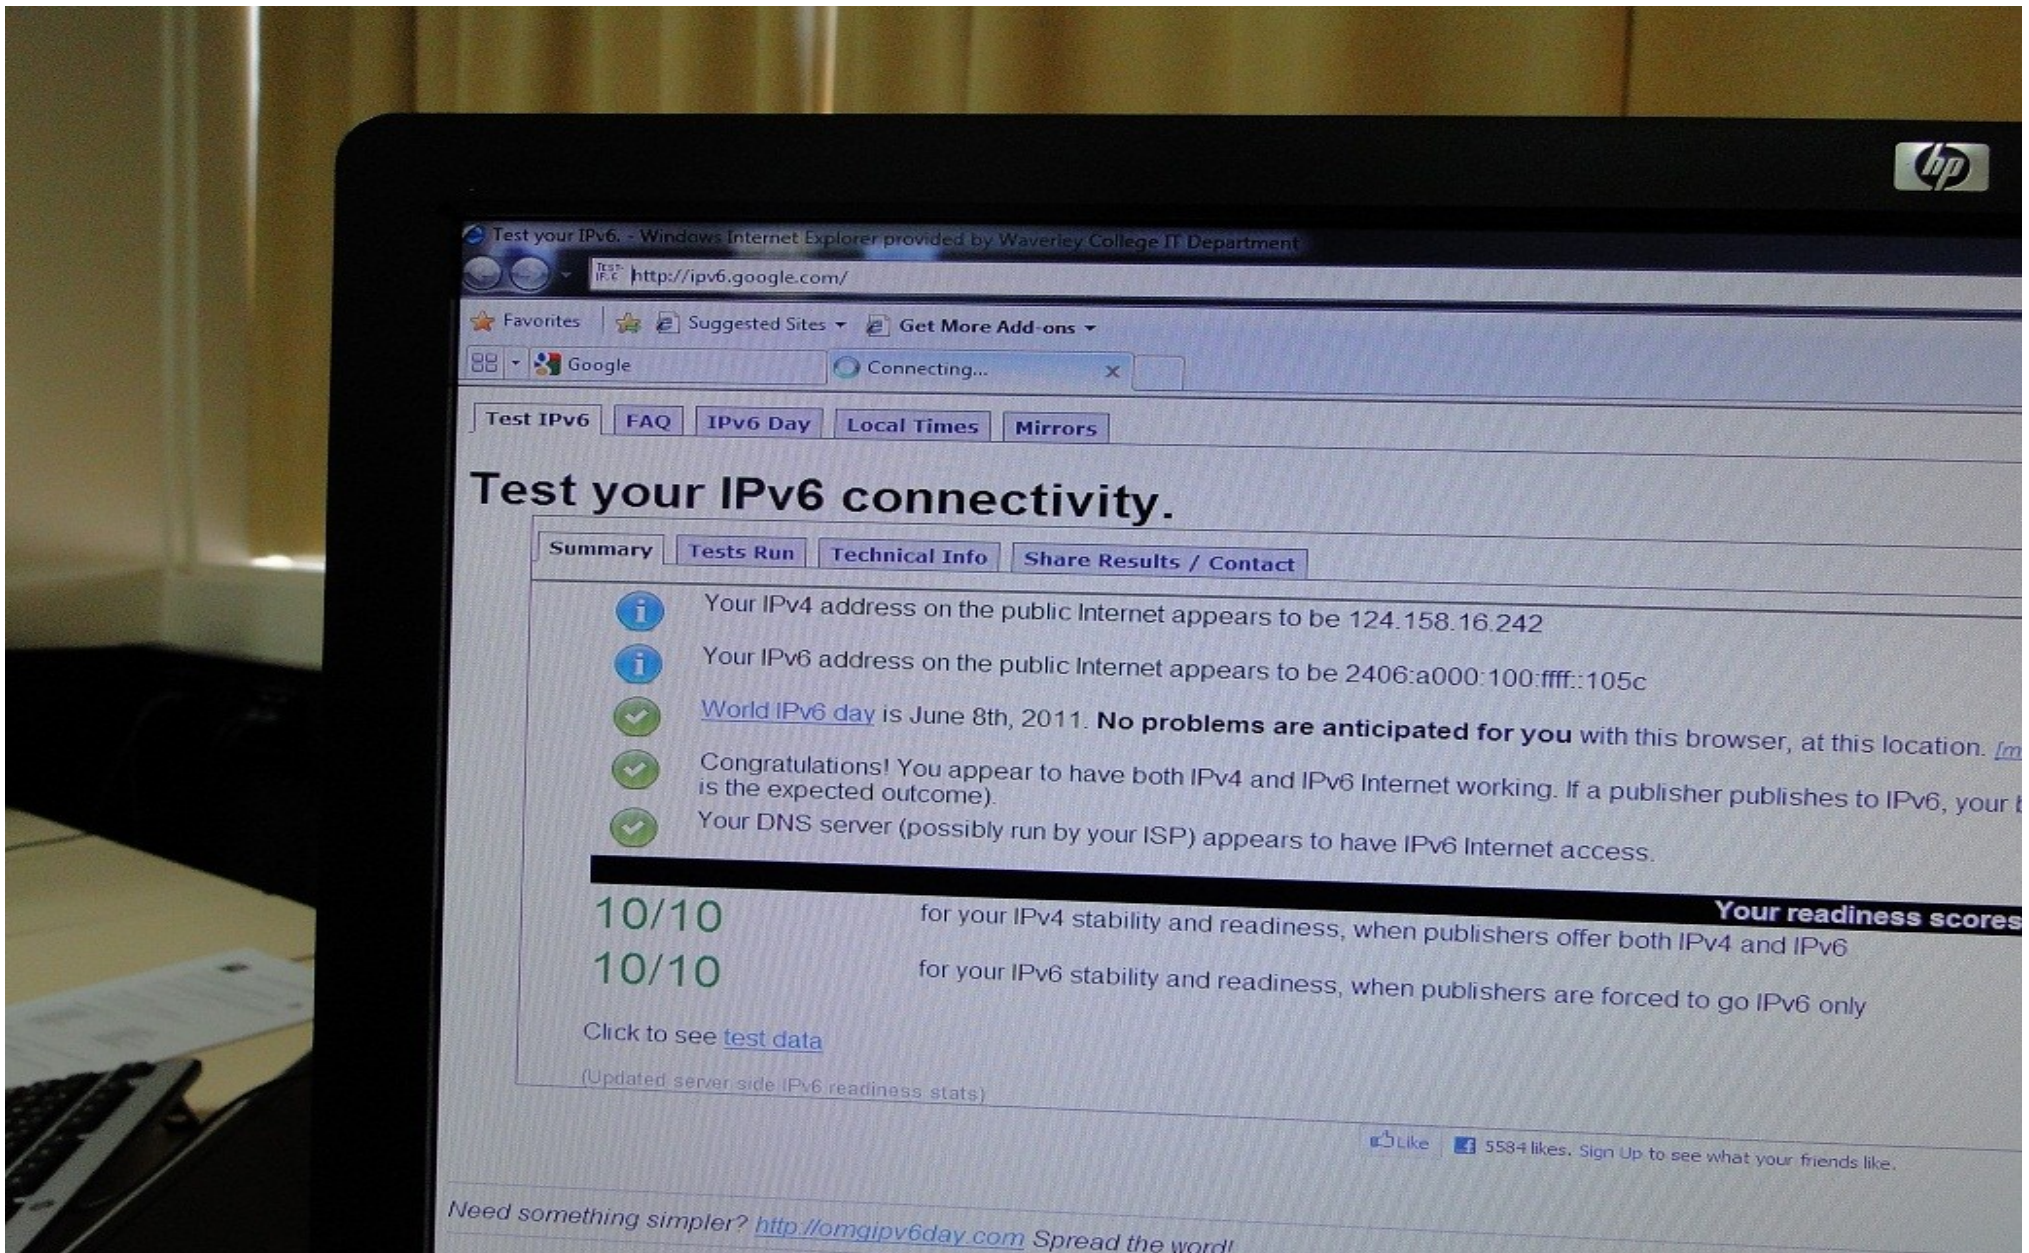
hp

Test your IPv6. - Windows Internet Explorer provided by Waverley College IT Department

http://ipv6.google.com/

Favorites Suggested Sites Get More Add-ons

Google Connecting...

Test IPv6 FAQ IPv6 Day Local Times Mirrors

Test your IPv6 connectivity.

Summary Tests Run Technical Info Share Results / Contact

Your IPv4 address on the public Internet appears to be 124.158.16.242

Your IPv6 address on the public Internet appears to be 2406:a000:100:ffff::105c

World IPv6 day is June 8th, 2011. No problems are anticipated for you with this browser, at this location. [m

Congratulations! You appear to have both IPv4 and IPv6 Internet working. If a publisher publishes to IPv6, your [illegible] is the expected outcome).

Your DNS server (possibly run by your ISP) appears to have IPv6 Internet access.

Your readiness scores

10/10 for your IPv4 stability and readiness, when publishers offer both IPv4 and IPv6

10/10 for your IPv6 stability and readiness, when publishers are forced to go IPv6 only

Click to see test data

(Updated server side IPv6 readiness stats)

Like 5584 likes. Sign Up to see what your friends like.

Need something simpler? http://omgipv6day.com Spread the word!